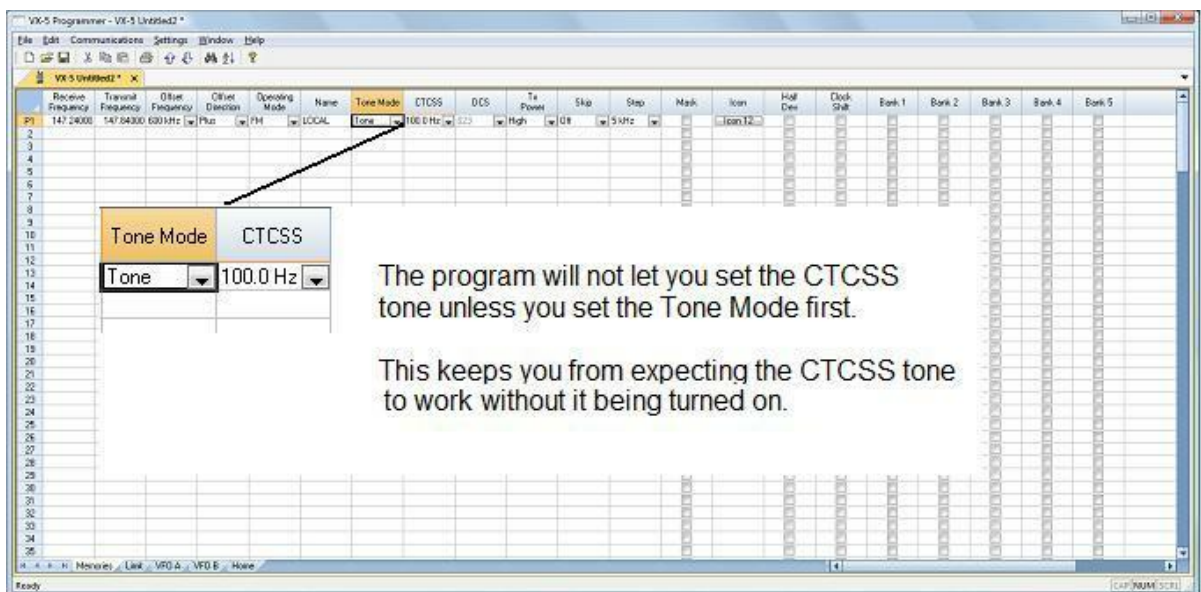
VX-5 Programmer - VX-5 Untitled2 *

File Edit Communications Settings Window Help

VX-5 Untitled2 * ×

| | Receive Frequency | Transmit Frequency | Offset Frequency | Offset Direction | Operating Mode | Name | Tone Mode | CTCSS | DCS | Tx Power | Skip | Step | Mask | Icon | Half Dev | Clock Shift | Bank 1 | Bank 2 | Bank 3 | Bank 4 | Bank 5 |
|---|---|---|---|---|---|---|---|---|---|---|---|---|---|---|---|---|---|---|---|---|---|
| P1 | 147.24000 | 147.84000 | 600 kHz | Plus | FM | LOCAL | Tone | 100.0 Hz | 023 | High | Off | 5 kHz | | Icon 12 | | | | | | | |
| 2 | | | | | | | | | | | | | | | | | | | | | |
| 3 | | | | | | | | | | | | | | | | | | | | | |
| 4 | | | | | | | | | | | | | | | | | | | | | |
| 5 | | | | | | | | | | | | | | | | | | | | | |
| 6 | | | | | | | | | | | | | | | | | | | | | |
| 7 | | | | | | | | | | | | | | | | | | | | | |
| 8 | | | | | | | | | | | | | | | | | | | | | |
| 9 | | | | | | | | | | | | | | | | | | | | | |
| 10 | | | | | | | | | | | | | | | | | | | | | |
| 11 | | | | | | | | | | | | | | | | | | | | | |
| 12 | | | | | | | | | | | | | | | | | | | | | |
| 13 | | | | | | | | | | | | | | | | | | | | | |
| 14 | | | | | | | | | | | | | | | | | | | | | |
| 15 | | | | | | | | | | | | | | | | | | | | | |
| 16 | | | | | | | | | | | | | | | | | | | | | |
| 17 | | | | | | | | | | | | | | | | | | | | | |
| 18 | | | | | | | | | | | | | | | | | | | | | |
| 19 | | | | | | | | | | | | | | | | | | | | | |
| 20 | | | | | | | | | | | | | | | | | | | | | |
| 21 | | | | | | | | | | | | | | | | | | | | | |
| 22 | | | | | | | | | | | | | | | | | | | | | |
| 23 | | | | | | | | | | | | | | | | | | | | | |
| 24 | | | | | | | | | | | | | | | | | | | | | |
| 25 | | | | | | | | | | | | | | | | | | | | | |
| 26 | | | | | | | | | | | | | | | | | | | | | |
| 27 | | | | | | | | | | | | | | | | | | | | | |
| 28 | | | | | | | | | | | | | | | | | | | | | |
| 29 | | | | | | | | | | | | | | | | | | | | | |
| 30 | | | | | | | | | | | | | | | | | | | | | |
| 31 | | | | | | | | | | | | | | | | | | | | | |
| 32 | | | | | | | | | | | | | | | | | | | | | |
| 33 | | | | | | | | | | | | | | | | | | | | | |
| 34 | | | | | | | | | | | | | | | | | | | | | |
| 35 | | | | | | | | | | | | | | | | | | | | | |

| Tone Mode | CTCSS |
|---|---|
| Tone | 100.0 Hz |

The program will not let you set the CTCSS tone unless you set the Tone Mode first.

This keeps you from expecting the CTCSS tone to work without it being turned on.

Memories / Link / VFO A / VFO B / Home

Ready

CAP NUM SCRL